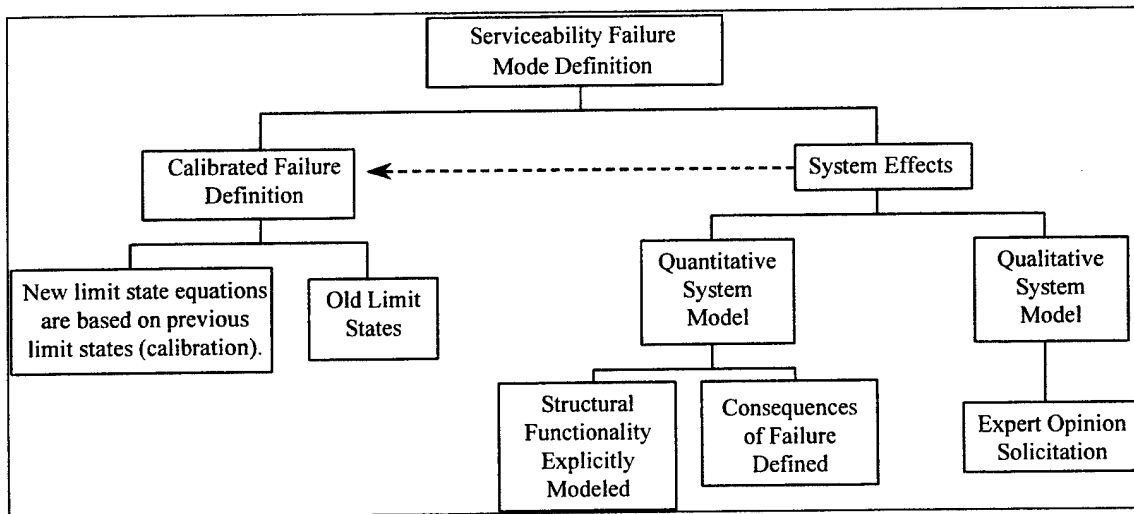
Serviceability Failure Mode Definition

Calibrated Failure Definition

System Effects

New limit state equations are based on previous limit states (calibration).

Old Limit States

Quantitative System Model

Qualitative System Model

Structural Functionality Explicitly Modeled

Consequences of Failure Defined

Expert Opinion Solicitation